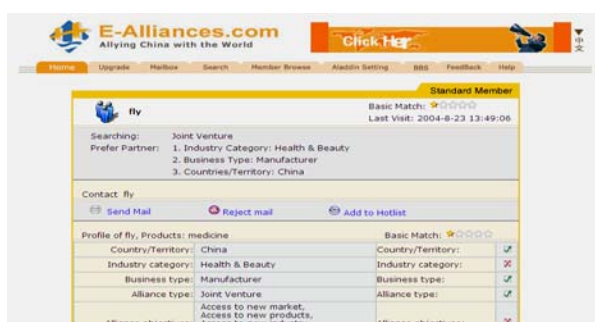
E-Alliances.com
Allying China with the World

Click Her

中文

Home Upgrade Mailbox Search Member Browse Aladdin Setting BBS Feedback Help

Standard Member

fly

Basic Match:
Last Visit: 2004-8-23 13:49:06

Searching: Joint Venture
Prefer Partner: 1. Industry Category: Health & Beauty
2. Business Type: Manufacturer
3. Countries/Territory: China

Contact fly

Send Mail Reject mail Add to Hotlist

Profile of fly, Products: medicine

Basic Match:

| Country/Territory: | China | Country/Territory: | ✓ |
|---|---|---|---|
| Industry category: | Health & Beauty | Industry category: | ✗ |
| Business type: | Manufacturer | Business type: | ✓ |
| Alliance type: | Joint Venture | Alliance type: | ✓ |
| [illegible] | Access to new market, Access to new products, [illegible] | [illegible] | ✗ |